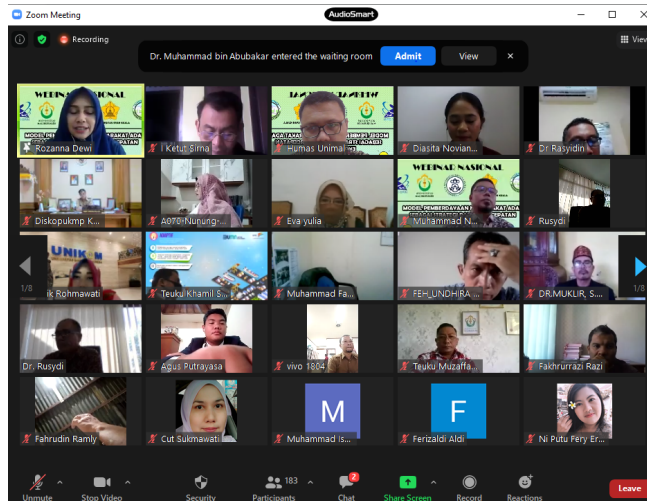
Zoom Meeting
AudioSmart
Recording
Dr. Muhammad bin Abubakar entered the waiting room
Admit
View
×
View
WEBINAR NASIONAL
Rozanna Dewi
I Ketut Sima
Humas Unimal
Diasita Novian...
Dr Rasyidin
Diskopukmp K...
A070-Nunung-...
Eva yulia
WEBINAR NASIONAL
Muhammad N...
Rusydi
1/8
UNIK
...ik Rohmawati
Teuku Khamil S...
Muhammad Fa...
FEH_UNDHIRA ...
DR.MUKLIR, S...
1/8
Dr. Rusydi
Agus Putrayasa
vivo 1804
Teuku Muzaffa...
Fakhrurrazi Razi
Fahrudin Ramly
Cut Sukmawati
M
Muhammad is...
F
Ferizaldi Aldi
Ni Putu Fery Er...
Unmute
Stop Video
Security
183
Participants
2
Chat
Share Screen
Record
Reactions
Leave